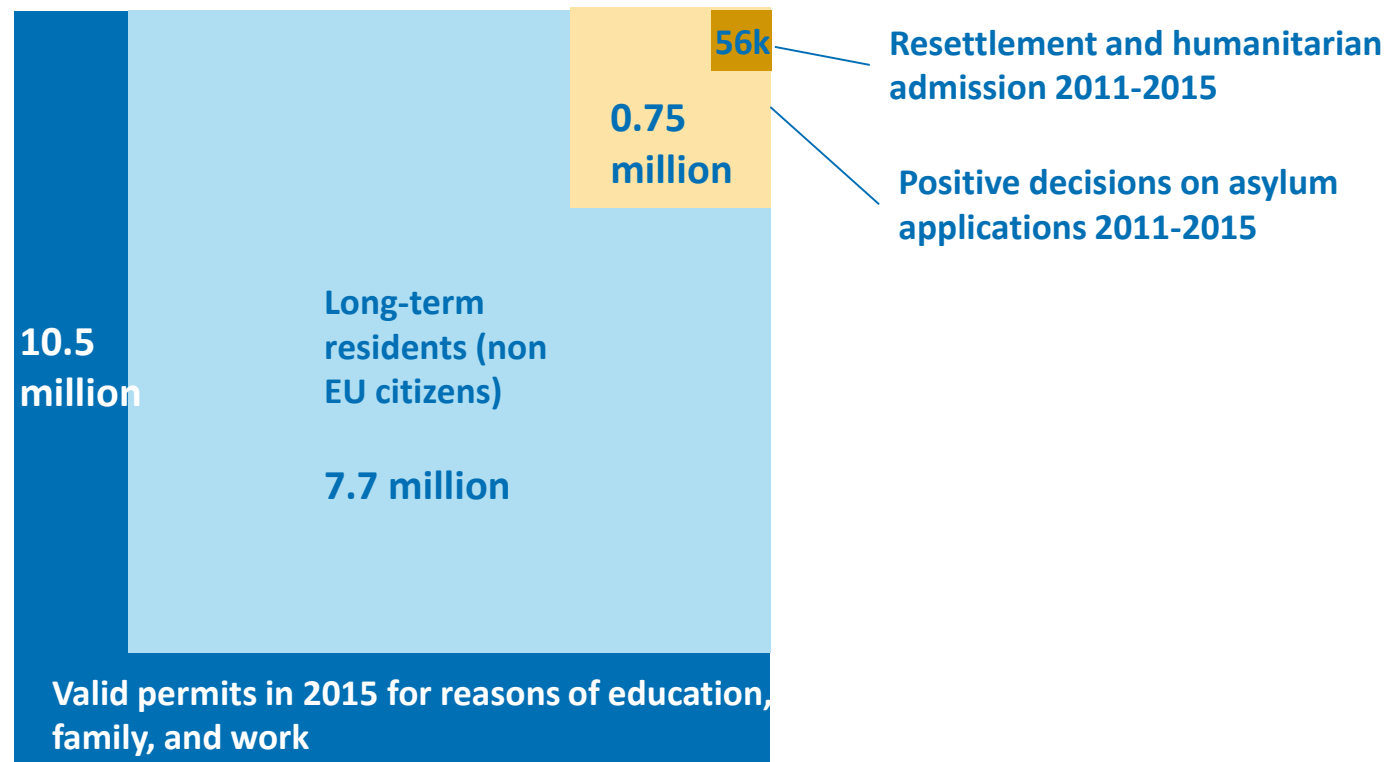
56k

Resettlement and humanitarian admission 2011-2015

0.75 million

Positive decisions on asylum applications 2011-2015

10.5 million

Long-term residents (non EU citizens)

7.7 million

Valid permits in 2015 for reasons of education, family, and work